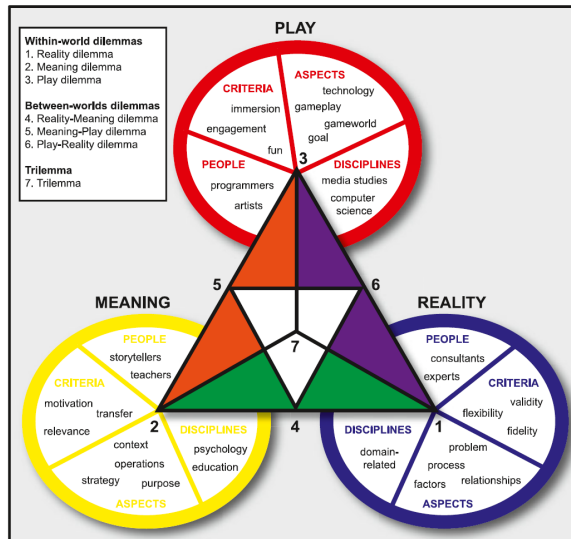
Within-world dilemmas
1. Reality dilemma
2. Meaning dilemma
3. Play dilemma

Between-worlds dilemmas
4. Reality-Meaning dilemma
5. Meaning-Play dilemma
6. Play-Reality dilemma

Trilemma
7. Trilemma

PLAY

CRITERIA
immersion
engagement
fun

ASPECTS
technology
gameplay
gameworld
goal

PEOPLE
programmers
artists

DISCIPLINES
media studies
computer science

3

5

6

7

4

MEANING

PEOPLE
storytellers
teachers

CRITERIA
motivation
transfer
relevance

2

DISCIPLINES
psychology
education

context
operations
strategy
purpose
ASPECTS

REALITY

PEOPLE
consultants
experts

CRITERIA
validity
flexibility
fidelity

DISCIPLINES
domain-related

1

problem
process
factors
relationships
ASPECTS